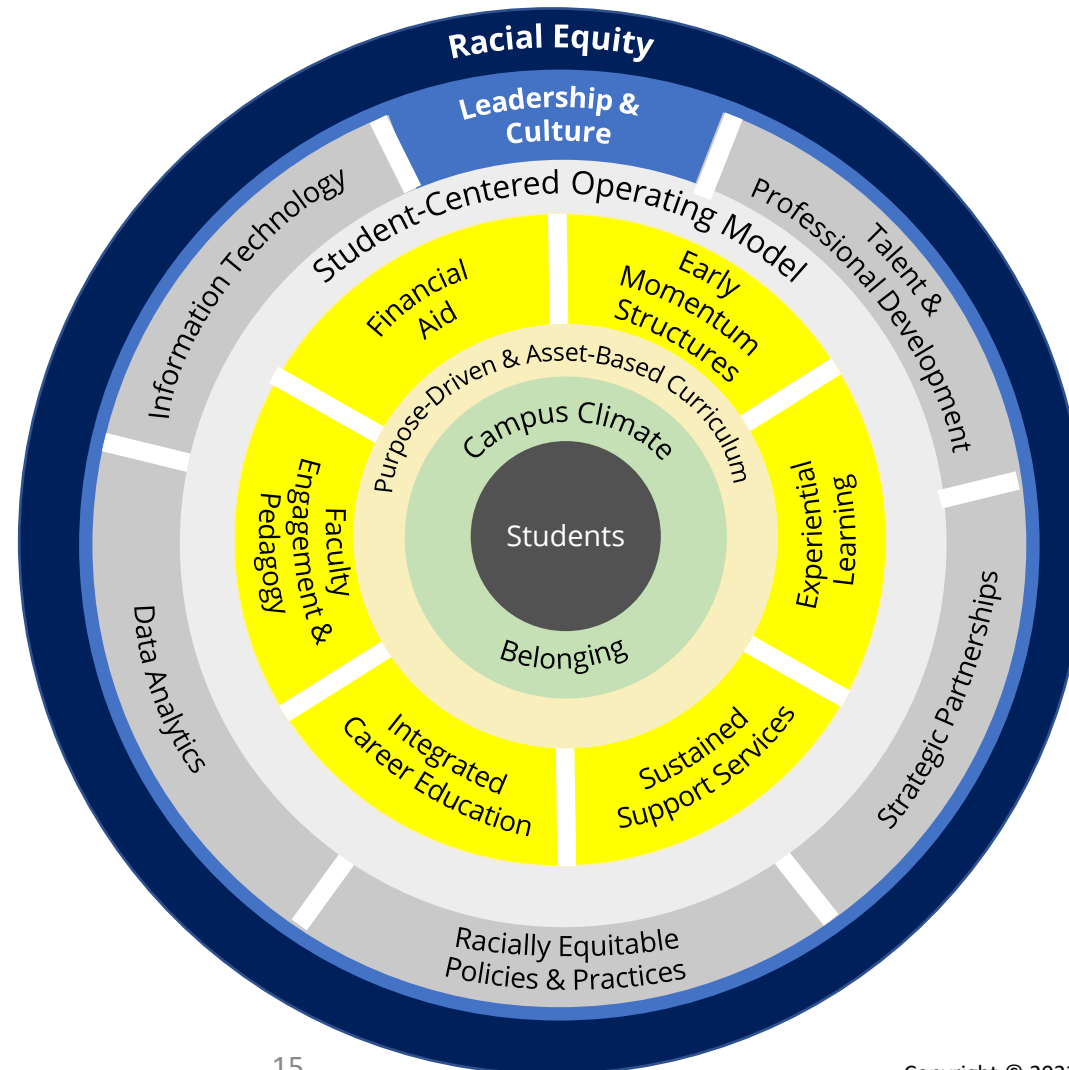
Racial Equity

Leadership & Culture

Information Technology

Talent & Professional Development

Data Analytics

Strategic Partnerships

Racially Equitable Policies & Practices

Student-Centered Operating Model

Financial Aid

Early Momentum Structures

Experiential Learning

Sustained Support Services

Integrated Career Education

Faculty Engagement & Pedagogy

Purpose-Driven & Asset-Based Curriculum

Campus Climate

Belonging

Students

15

Copyright © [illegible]